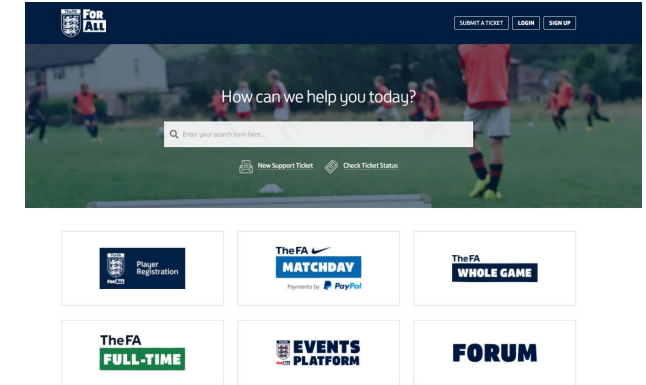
The FA FOR ALL

SUBMIT A TICKET LOGIN SIGN UP

How can we help you today?

Enter your search term here...

New Support Ticket Check Ticket Status

Player Registration

The FA MATCHDAY
Payments by PayPal

The FA WHOLE GAME

The FA FULL-TIME

EVENTS PLATFORM

FORUM